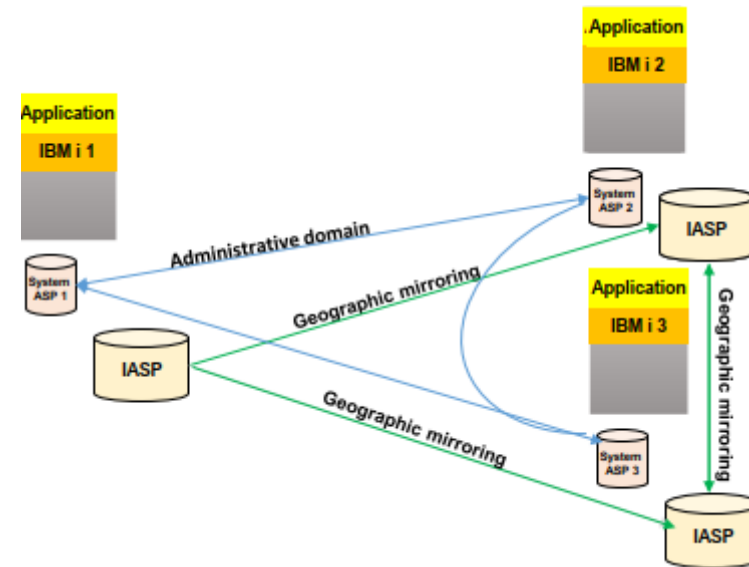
Application
IBM i 2

Application
IBM i 1

System ASP 2

IASP

Administrative domain

System ASP 1

Geographic mirroring

Application
IBM i 3

IASP

Geographic mirroring

Geographic mirroring

System ASP 3

IASP